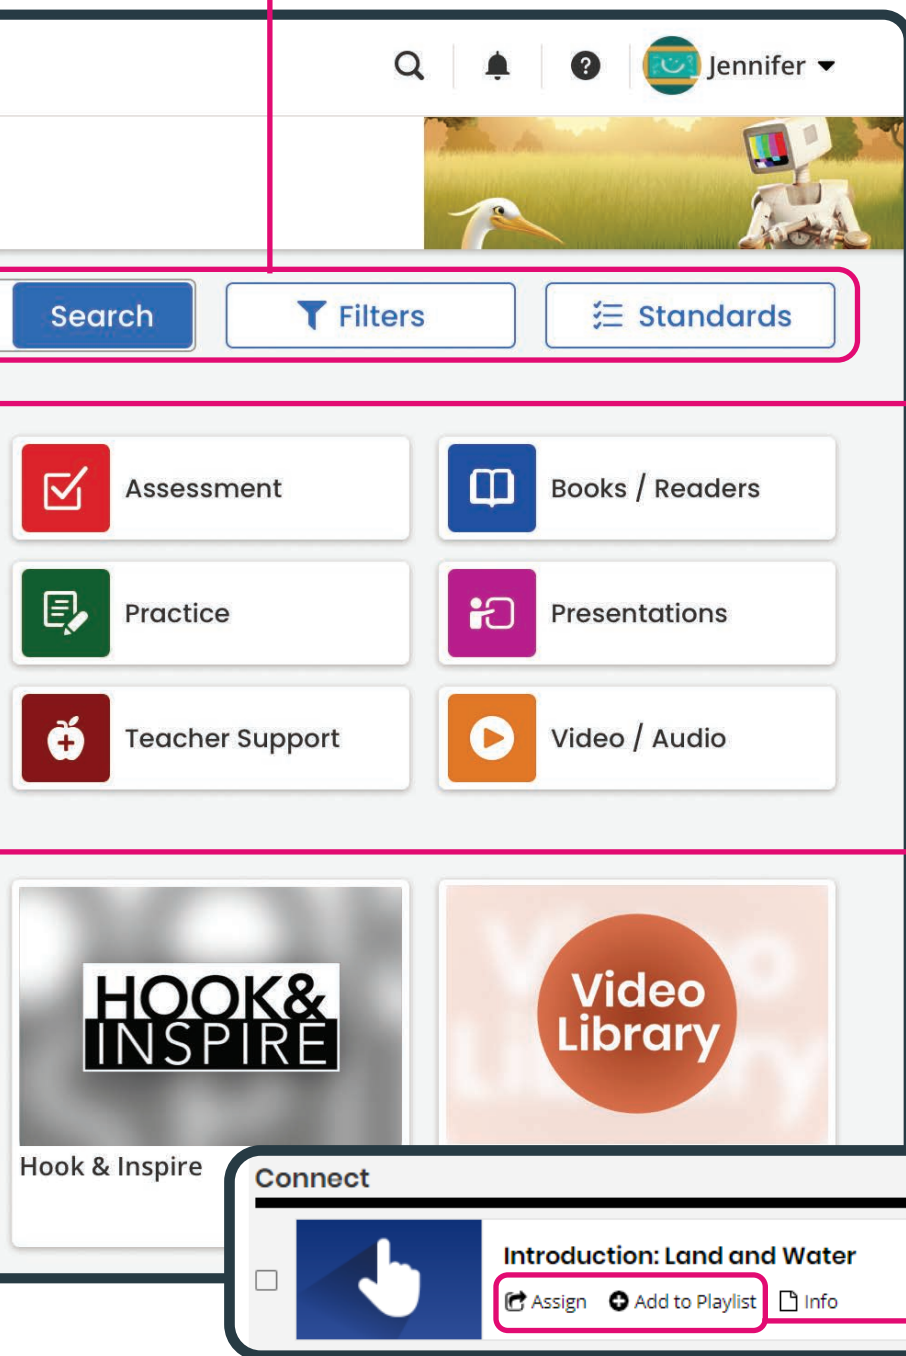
Jennifer

Search

Filters

Standards

Assessment

Books / Readers

Practice

Presentations

Teacher Support

Video / Audio

HOOK& INSPIRE

Hook & Inspire

Video Library

Connect

Introduction: Land and Water

Assign Add to Playlist Info